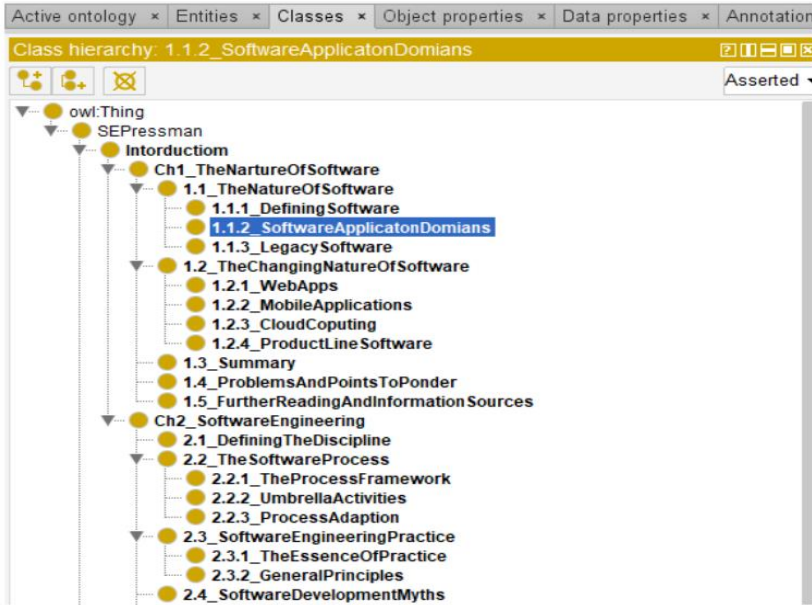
Active ontology × Entities × Classes × Object properties × Data properties × Annotation

Class hierarchy: 1.1.2_SoftwareApplicatonDomians

Asserted

owl:Thing
SEPressman
Intorductiom
Ch1_TheNartureOfSoftware
1.1_TheNatureOfSoftware
1.1.1_DefiningSoftware
1.1.2_SoftwareApplicatonDomians
1.1.3_LegacySoftware
1.2_TheChangingNatureOfSoftware
1.2.1_WebApps
1.2.2_MobileApplications
1.2.3_CloudCoputing
1.2.4_ProductLineSoftware
1.3_Summary
1.4_ProblemsAndPointsToPonder
1.5_FurtherReadingAndInformationSources
Ch2_SoftwareEngineering
2.1_DefiningTheDiscipline
2.2_TheSoftwareProcess
2.2.1_TheProcessFramework
2.2.2_UmbrellaActivities
2.2.3_ProcessAdaption
2.3_SoftwareEngineeringPractice
2.3.1_TheEssenceOfPractice
2.3.2_GeneralPrinciples
2.4_SoftwareDevelopmentMyths